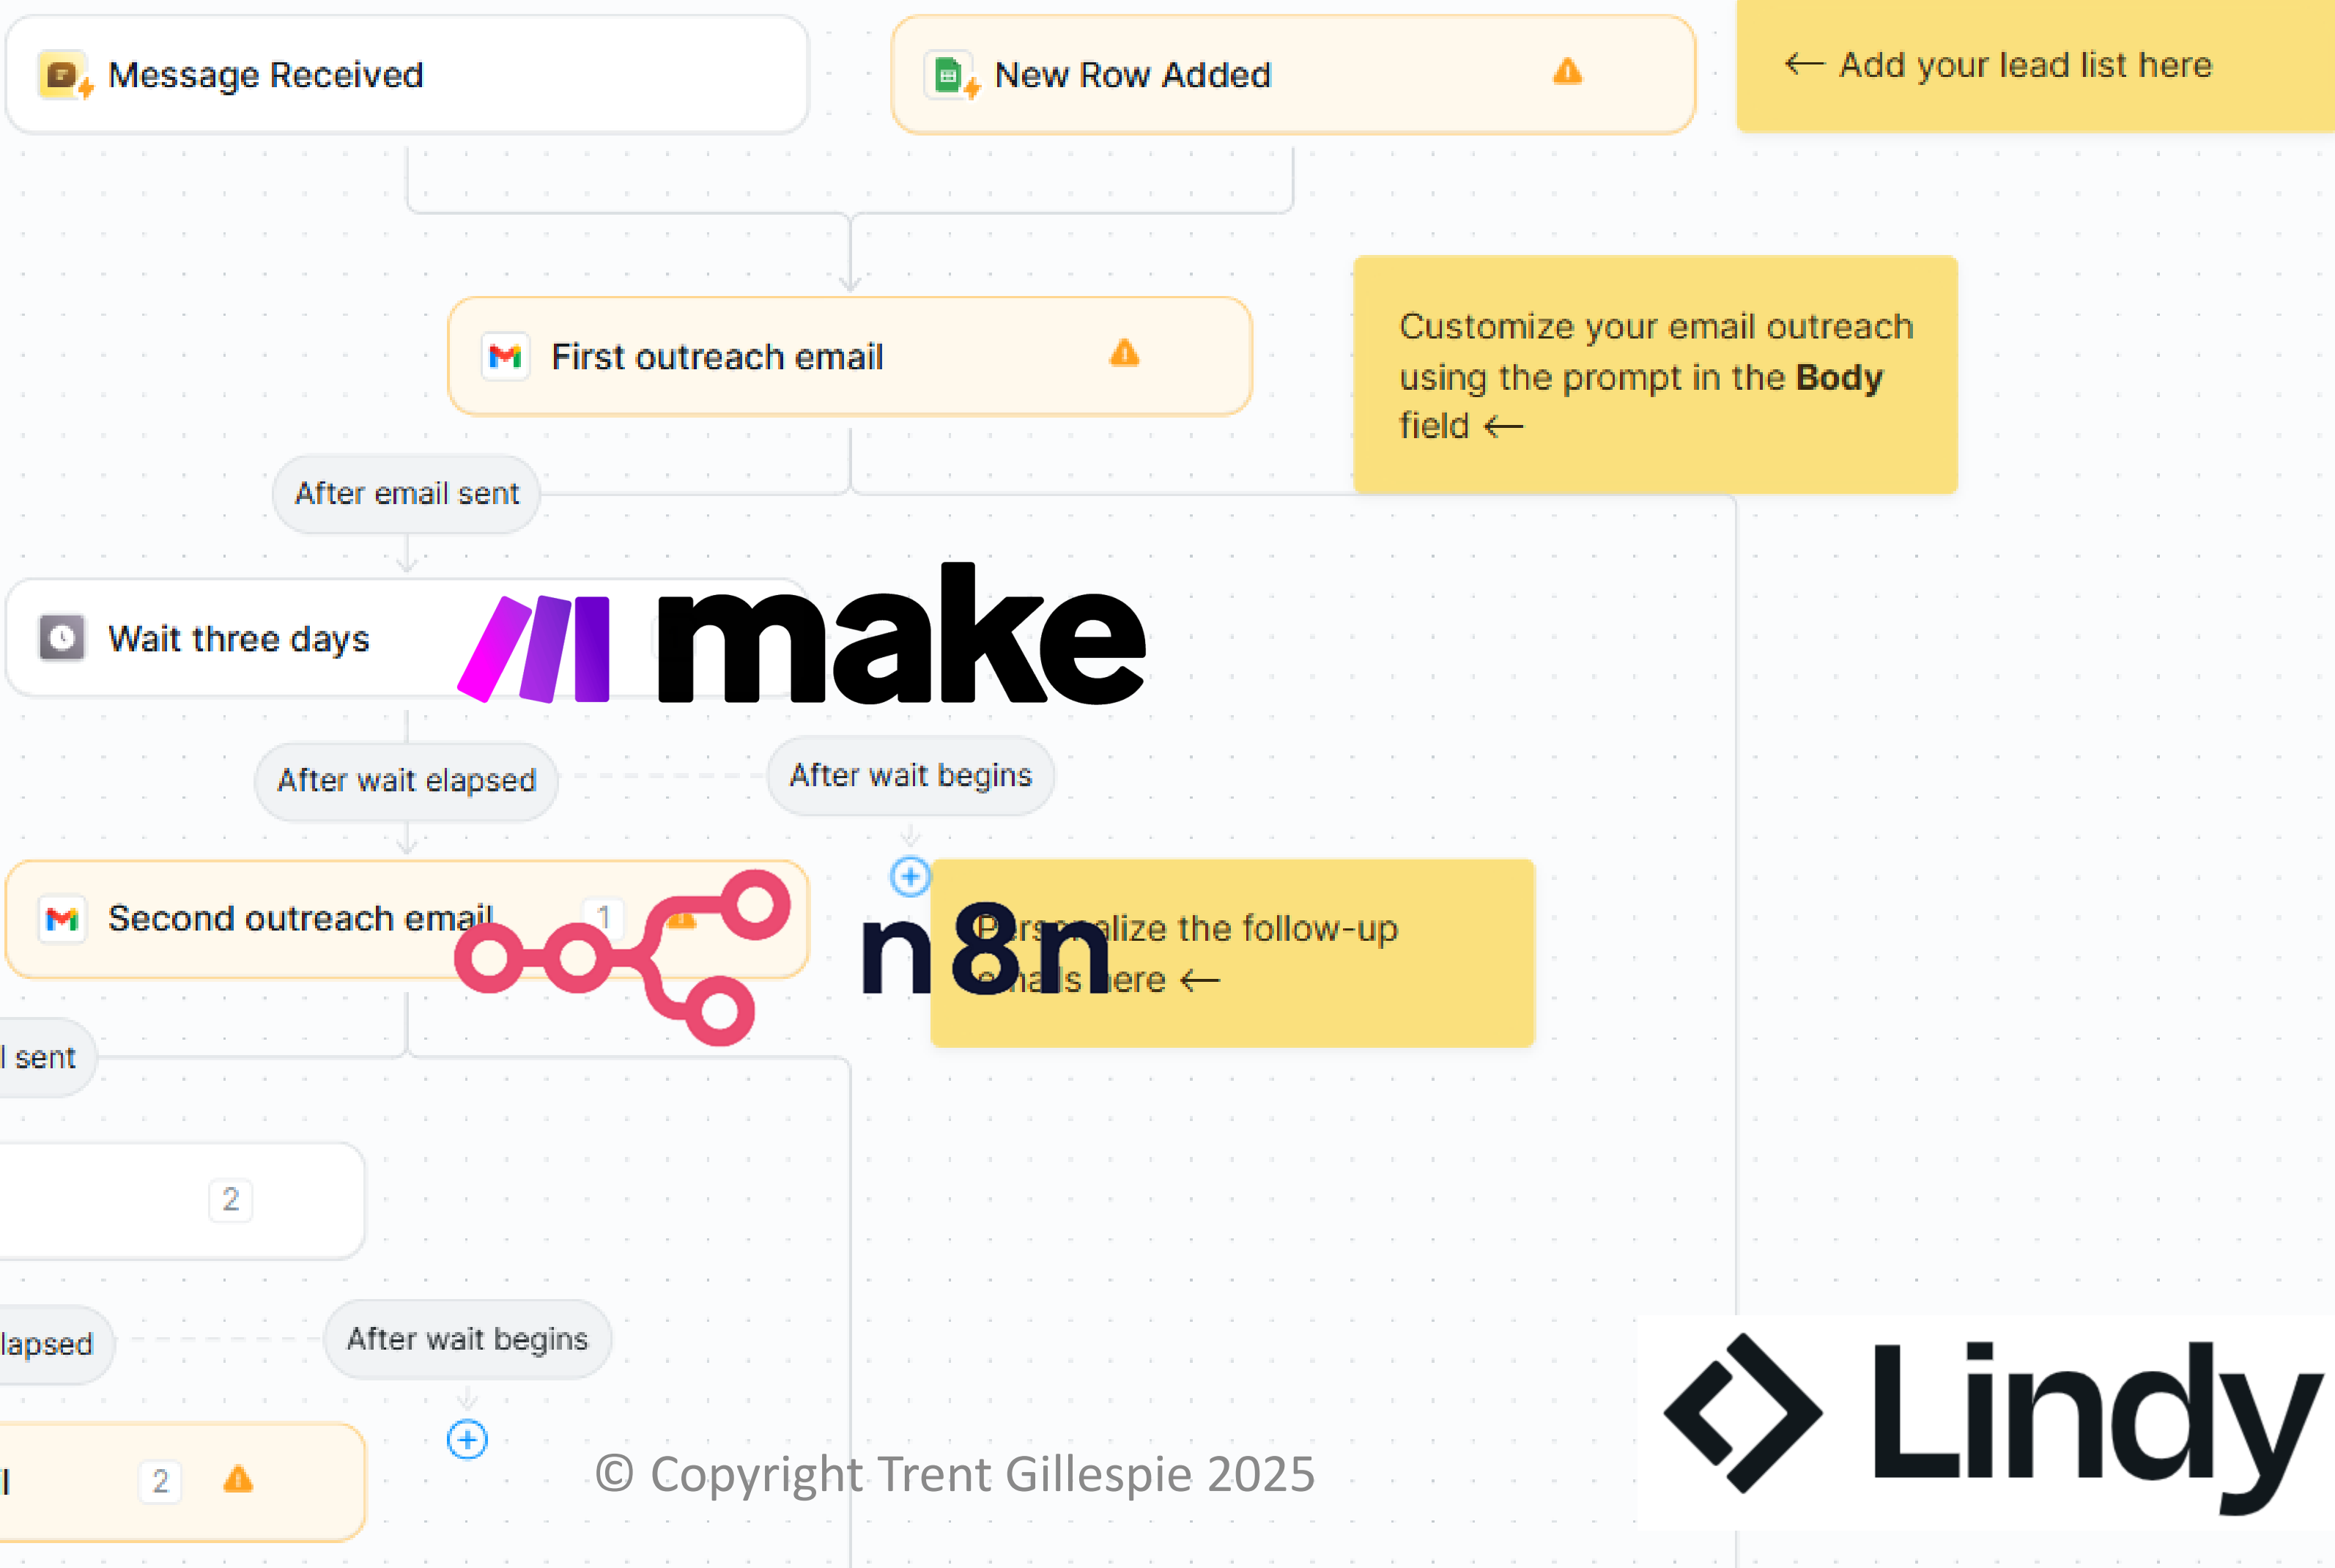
Message Received

New Row Added

← Add your lead list here

First outreach email

Customize your email outreach using the prompt in the **Body** field ←

After email sent

Wait three days

make

After wait elapsed

After wait begins

Second outreach email

1

n8n

P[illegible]lize the follow-up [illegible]ls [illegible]ere ←

l sent

2

lapsed

After wait begins

l

2

© Copyright Trent Gillespie 2025

Lindy